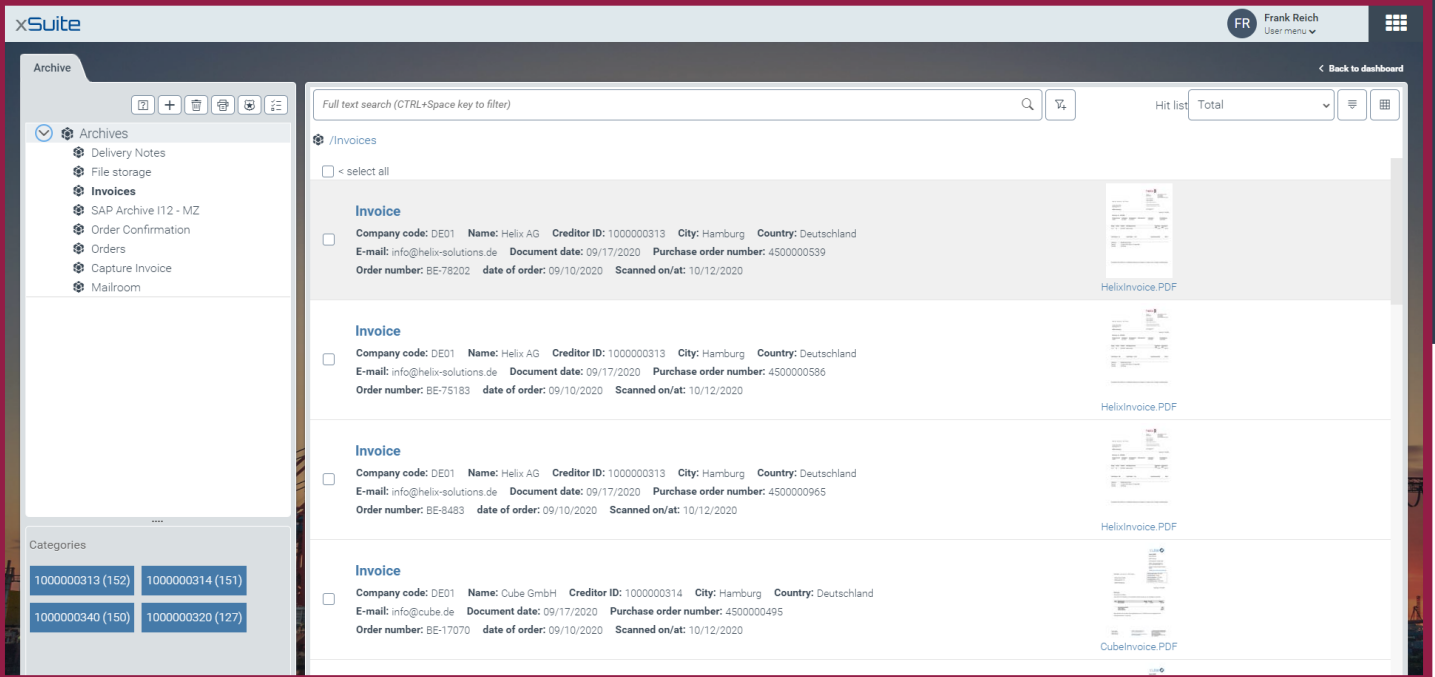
xSuite

FR Frank Reich
User menu

Archive

< Back to dashboard

Archives
Delivery Notes
File storage
Invoices
SAP Archive I12 - MZ
Order Confirmation
Orders
Capture Invoice
Mailroom

Categories
1000000313 (152)
1000000314 (151)
1000000340 (150)
1000000320 (127)

Full text search (CTRL+Space key to filter)

Hit list Total

/Invoices

< select all

Invoice
Company code: DE01 Name: Helix AG Creditor ID: 1000000313 City: Hamburg Country: Deutschland
E-mail: info@helix-solutions.de Document date: 09/17/2020 Purchase order number: 4500000539
Order number: BE-78202 date of order: 09/10/2020 Scanned on/at: 10/12/2020
HelixInvoice.PDF

Invoice
Company code: DE01 Name: Helix AG Creditor ID: 1000000313 City: Hamburg Country: Deutschland
E-mail: info@helix-solutions.de Document date: 09/17/2020 Purchase order number: 4500000586
Order number: BE-75183 date of order: 09/10/2020 Scanned on/at: 10/12/2020
HelixInvoice.PDF

Invoice
Company code: DE01 Name: Helix AG Creditor ID: 1000000313 City: Hamburg Country: Deutschland
E-mail: info@helix-solutions.de Document date: 09/17/2020 Purchase order number: 4500000965
Order number: BE-8483 date of order: 09/10/2020 Scanned on/at: 10/12/2020
HelixInvoice.PDF

Invoice
Company code: DE01 Name: Cube GmbH Creditor ID: 1000000314 City: Hamburg Country: Deutschland
E-mail: info@cube.de Document date: 09/17/2020 Purchase order number: 4500000495
Order number: BE-17070 date of order: 09/10/2020 Scanned on/at: 10/12/2020
CubeInvoice.PDF